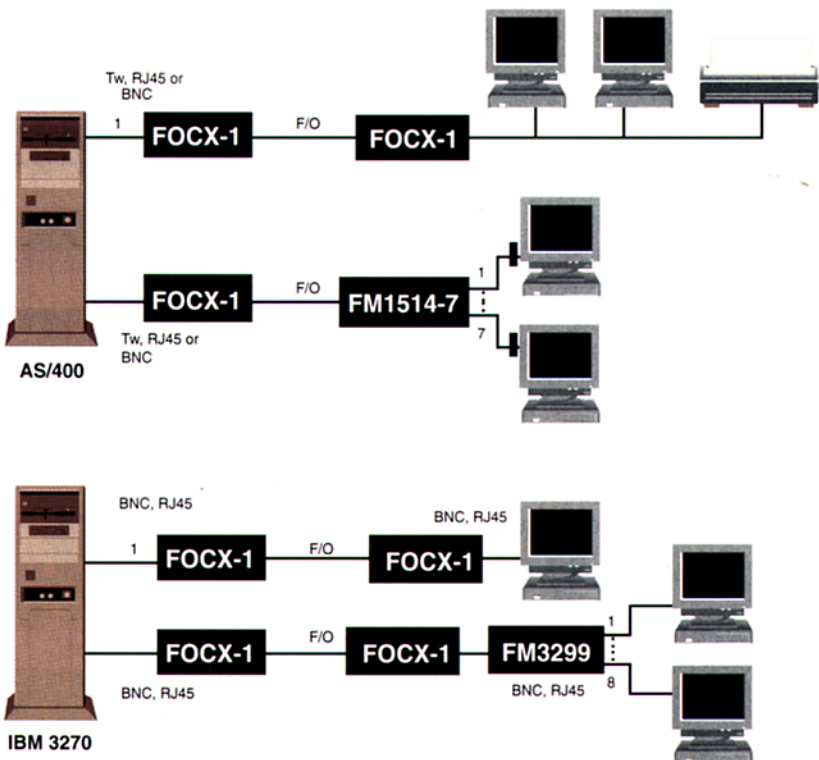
Tw, RJ45 or BNC

1

FOCX-1

F/O

FOCX-1

FOCX-1

F/O

FM1514-7

1

7

Tw, RJ45 or BNC

AS/400

BNC, RJ45

1

FOCX-1

F/O

BNC, RJ45

FOCX-1

FOCX-1

F/O

FOCX-1

FM3299

1

8

BNC, RJ45

BNC, RJ45

IBM 3270